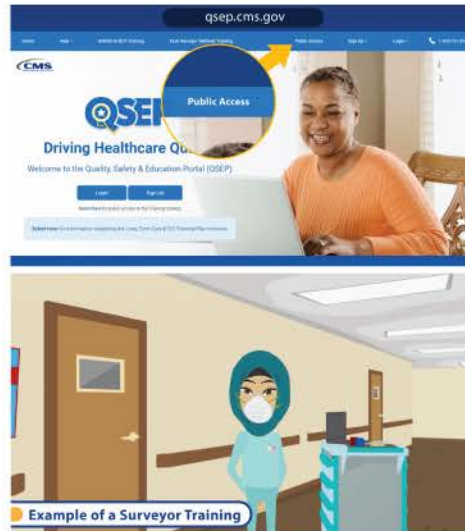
qsep.cms.gov

Home Help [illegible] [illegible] Public Access Sign Up Login

CMS

Public Access

QSEP

Driving Healthcare Qu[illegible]

Welcome to the Quality, Safety & Education Portal (QSEP)

Login Sign Up

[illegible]

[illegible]

Example of a Surveyor Training